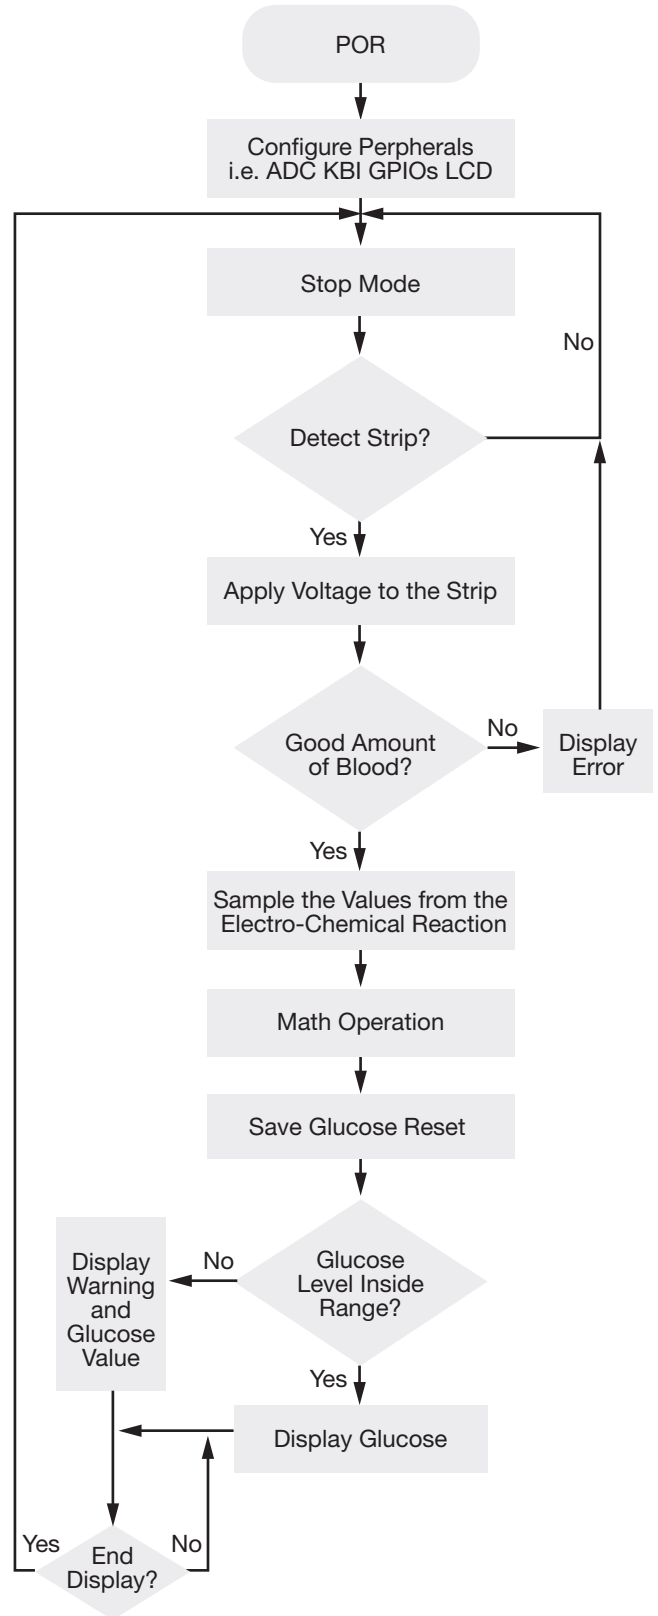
POR

Configure Perpherals i.e. ADC KBI GPIOs LCD

Stop Mode

No

Detect Strip?

Yes

Apply Voltage to the Strip

Good Amount of Blood?

No

Display Error

Yes

Sample the Values from the Electro-Chemical Reaction

Math Operation

Save Glucose Reset

Display Warning and Glucose Value

No

Glucose Level Inside Range?

Yes

Display Glucose

Yes

End Display?

No